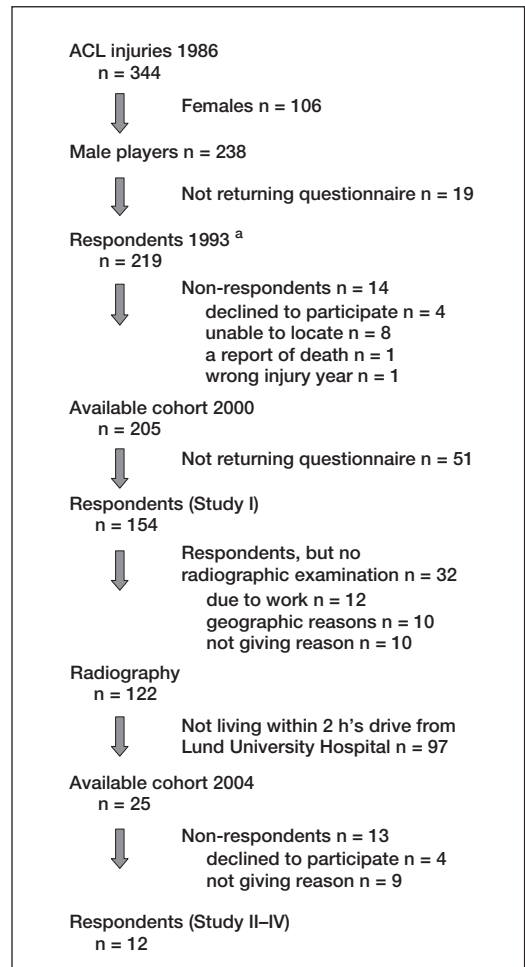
ACL injuries 1986
n = 344

Females n = 106

Male players n = 238

Not returning questionnaire n = 19

Respondents 1993 $^{a}$
n = 219

Non-respondents n = 14
declined to participate n = 4
unable to locate n = 8
a report of death n = 1
wrong injury year n = 1

Available cohort 2000
n = 205

Not returning questionnaire n = 51

Respondents (Study I)
n = 154

Respondents, but no radiographic examination n = 32
due to work n = 12
geographic reasons n = 10
not giving reason n = 10

Radiography
n = 122

Not living within 2 h's drive from Lund University Hospital n = 97

Available cohort 2004
n = 25

Non-respondents n = 13
declined to participate n = 4
not giving reason n = 9

Respondents (Study II–IV)
n = 12